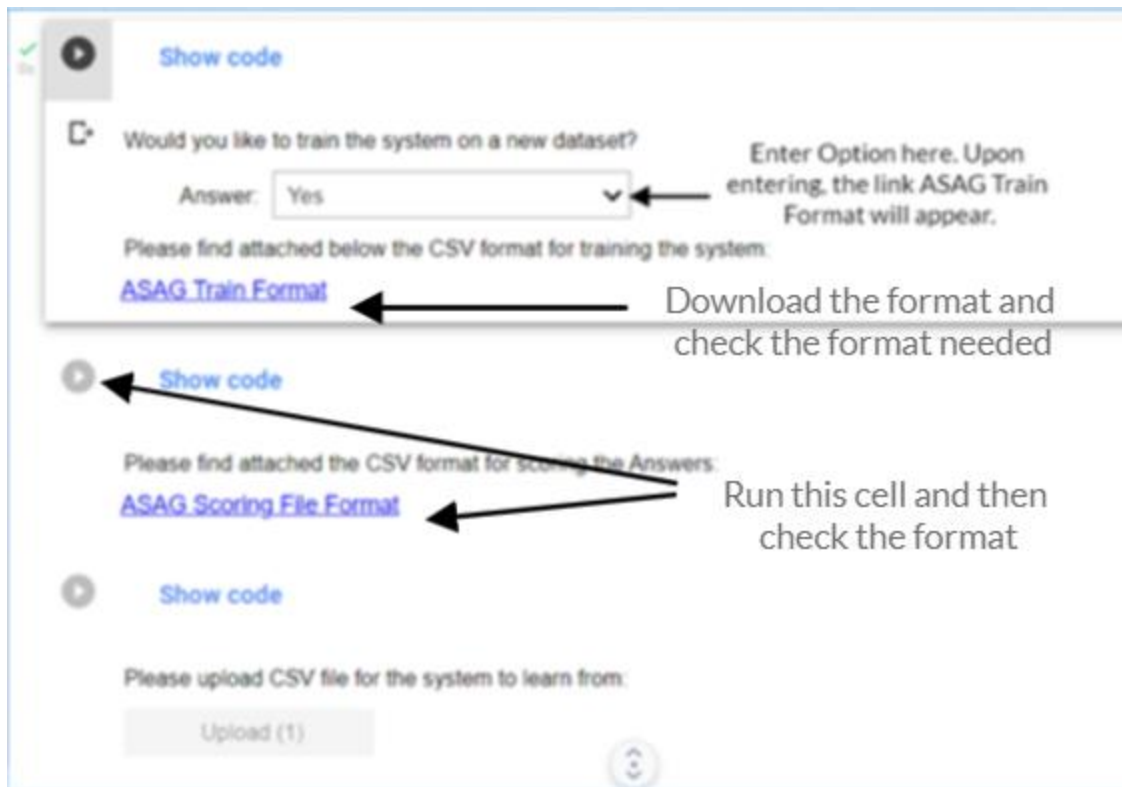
Show code

Would you like to train the system on a new dataset?

Answer: Yes

Enter Option here. Upon entering, the link ASAG Train Format will appear.

Please find attached below the CSV format for training the system:

ASAG Train Format

Download the format and check the format needed

Show code

Please find attached the CSV format for scoring the Answers:

ASAG Scoring File Format

Run this cell and then check the format

Show code

Please upload CSV file for the system to learn from:

Upload (1)